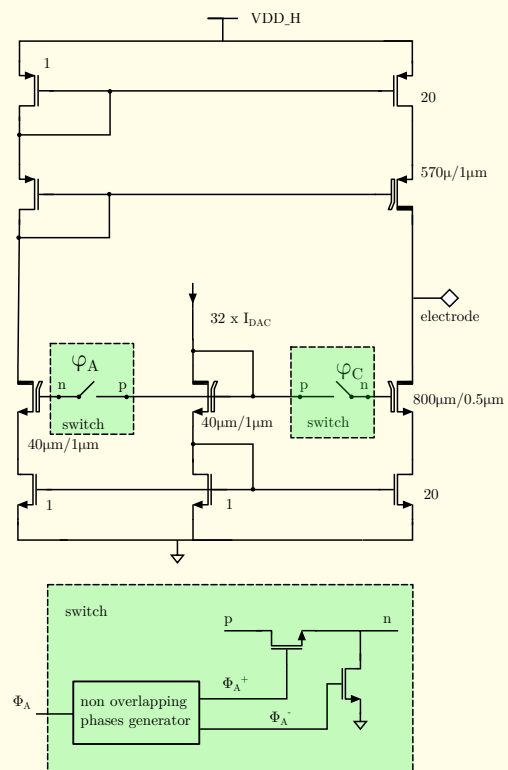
VDD_H

1

20

570µ/1µm

electrode

32 x $I_{DAC}$

$\varphi_A$

n p

switch

40µm/1µm

40µm/1µm

$\varphi_C$

p n

switch

800µm/0.5µm

1

1

20

switch

p

n

$\Phi_A$

non overlapping phases generator

$\Phi_A^+$

$\Phi_A^-$